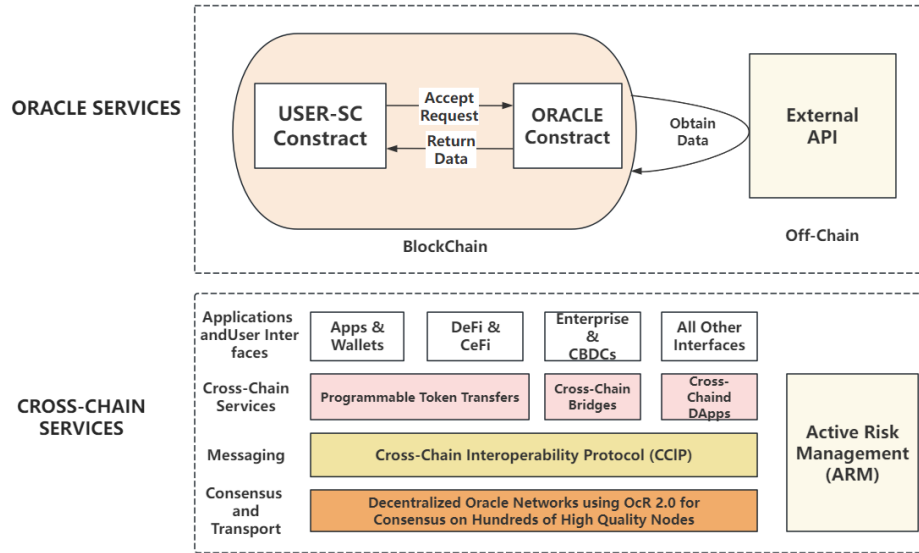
ORACLE SERVICES

USER-SC Constract

Accept Request

Return Data

ORACLE Constract

Obtain Data

External API

BlockChain

Off-Chain

CROSS-CHAIN SERVICES

Applications andUser Inter faces

Apps & Wallets

DeFi & CeFi

Enterprise & CBDCs

All Other Interfaces

Cross-Chain Services

Programmable Token Transfers

Cross-Chain Bridges

Cross-Chaind DApps

Messaging

Cross-Chain Interoperability Protocol (CCIP)

Consensus and Transport

Decentralized Oracle Networks using OcR 2.0 for Consensus on Hundreds of High Quality Nodes

Active Risk Management (ARM)